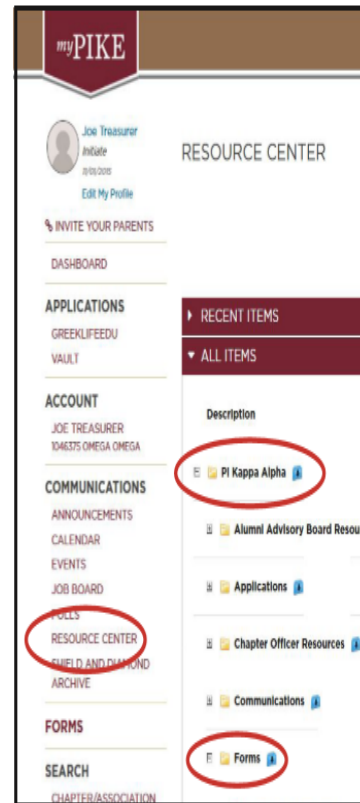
myPIKE

Joe Treasurer
Initiate
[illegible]

Edit My Profile

INVITE YOUR PARENTS

DASHBOARD

APPLICATIONS
GREEKLIFEEDU
VAULT

ACCOUNT
JOE TREASURER
1046375 OMEGA OMEGA

COMMUNICATIONS
ANNOUNCEMENTS
CALENDAR
EVENTS
JOB BOARD
POLLS
RESOURCE CENTER
SHIELD AND DIAMOND ARCHIVE

FORMS

SEARCH
CHAPTER/ASSOCIATION

RESOURCE CENTER

RECENT ITEMS

ALL ITEMS

Description

Pi Kappa Alpha

Alumni Advisory Board Resou

Applications

Chapter Officer Resources

Communications

Forms